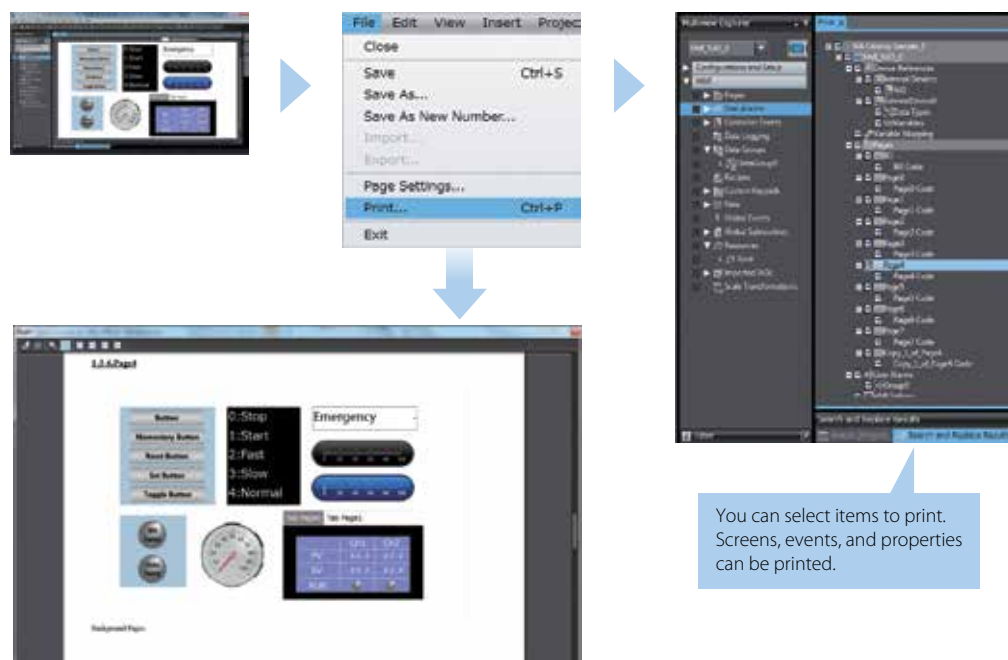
File Edit View Insert Project

Close

Save Ctrl+S

Save As...

Save As New Number...

Import...

Export...

Page Settings...

Print... Ctrl+P

Exit

Multiview Explorer

Configurations and Setup

HMI

Pages

Data Logging

Data Groups

Recipes

Custom Keypads

Resources

Variable Mapping

Search and Replace Results

1.3.4.Page4

Button

Momentary Button

Reset Button

Set Button

Toggle Button

0:Stop

1:Start

2:Fast

3:Slow

4:Normal

Emergency

Tab Page0 Tab Page1

Background Pages

You can select items to print. Screens, events, and properties can be printed.